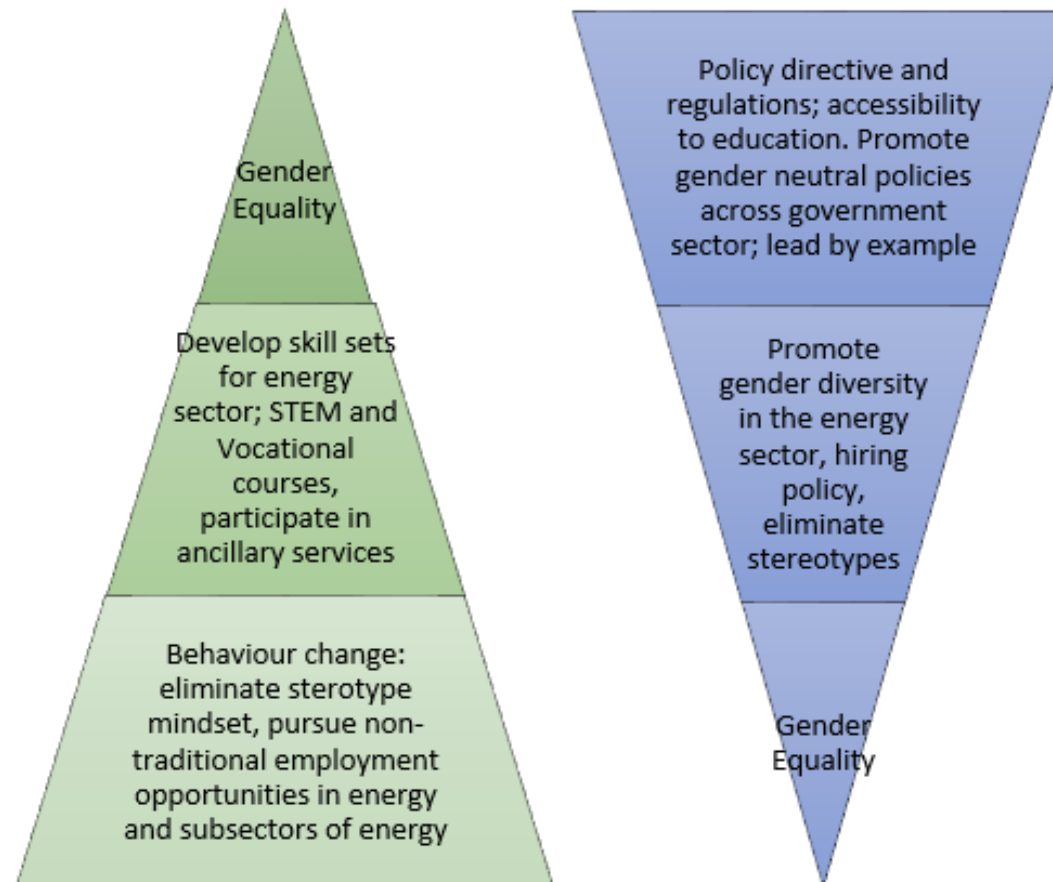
Gender Equality

Develop skill sets for energy sector; STEM and Vocational courses, participate in ancillary services

Behaviour change: eliminate sterotype mindset, pursue non-traditional employment opportunities in energy and subsectors of energy

Policy directive and regulations; accessibility to education. Promote gender neutral policies across government sector; lead by example

Promote gender diversity in the energy sector, hiring policy, eliminate stereotypes

Gender Equality